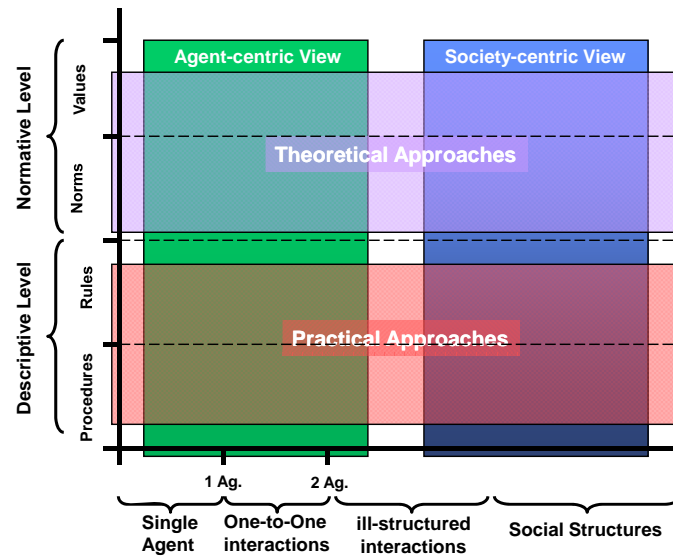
Agent-centric View

Society-centric View

Normative Level

Values

Norms

Theoretical Approaches

Descriptive Level

Rules

Procedures

Practical Approaches

1 Ag.

2 Ag.

Single Agent

One-to-One interactions

ill-structured interactions

Social Structures